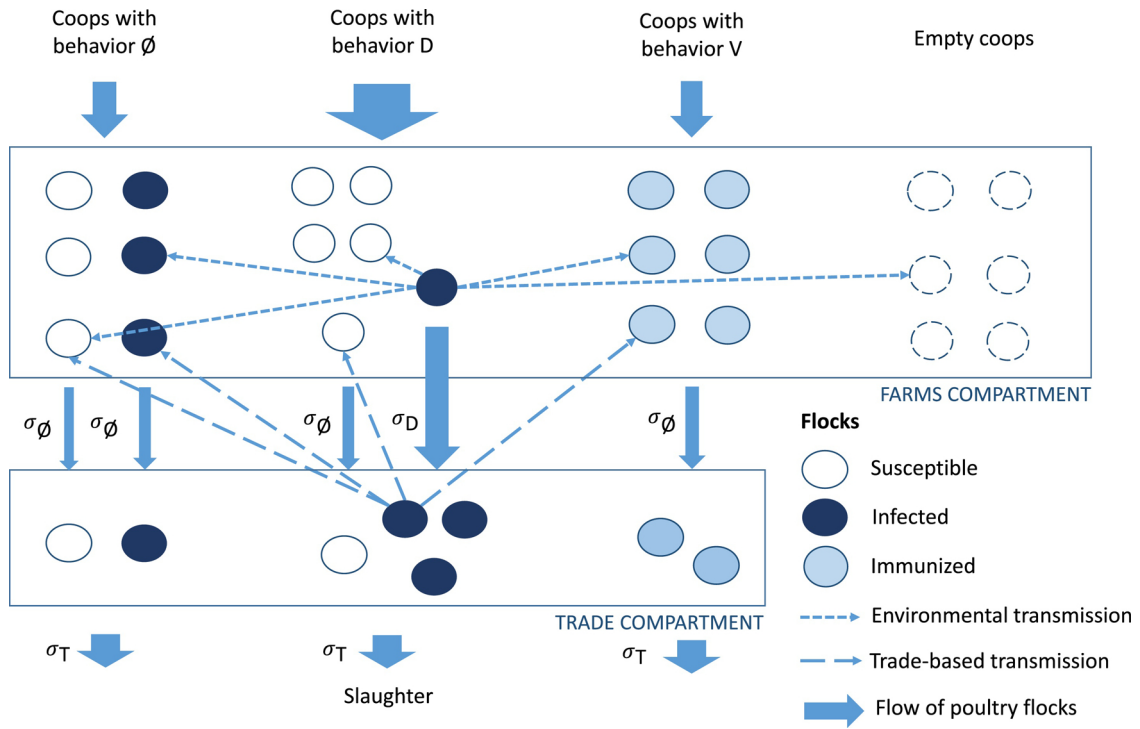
Coops with behavior Ø

Coops with behavior D

Coops with behavior V

Empty coops

FARMS COMPARTMENT

$\sigma_{Ø}$ $\sigma_{Ø}$ $\sigma_{Ø}$ $\sigma_{D}$ $\sigma_{Ø}$

Flocks

Susceptible

Infected

Immunized

Environmental transmission

Trade-based transmission

Flow of poultry flocks

TRADE COMPARTMENT

$\sigma_{T}$ $\sigma_{T}$ $\sigma_{T}$

Slaughter